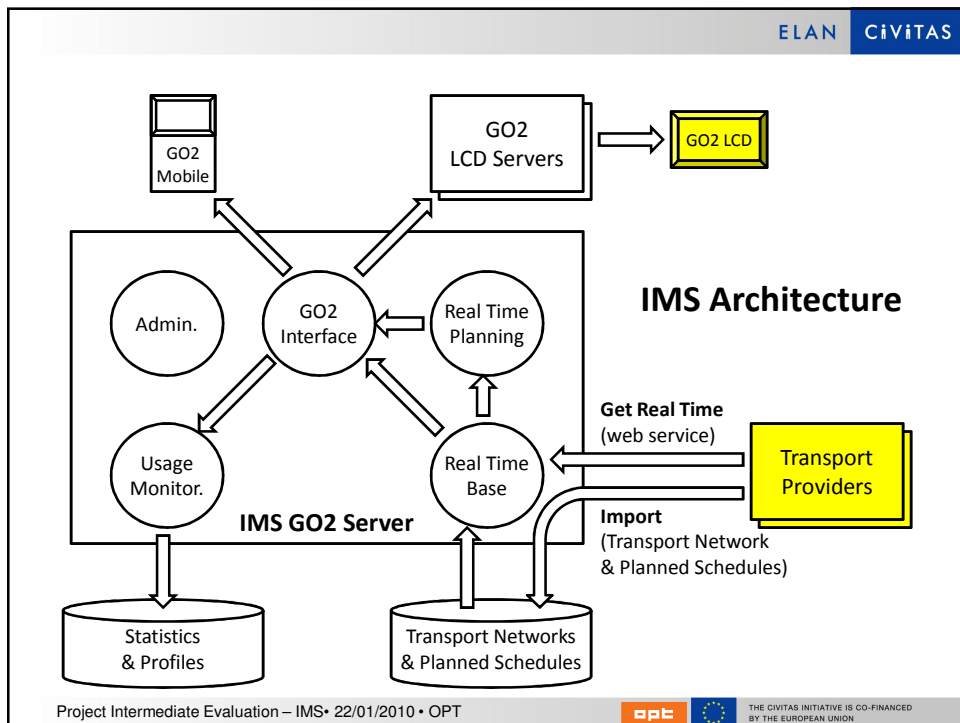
ELAN CIVITAS

GO2 Mobile

GO2 LCD Servers

GO2 LCD

IMS Architecture

Admin.

GO2 Interface

Real Time Planning

Usage Monitor.

Real Time Base

IMS GO2 Server

Get Real Time (web service)

Transport Providers

Import (Transport Network & Planned Schedules)

Statistics & Profiles

Transport Networks & Planned Schedules

Project Intermediate Evaluation – IMS• 22/01/2010 • OPT

opt

THE CIVITAS INITIATIVE IS CO-FINANCED BY THE EUROPEAN UNION